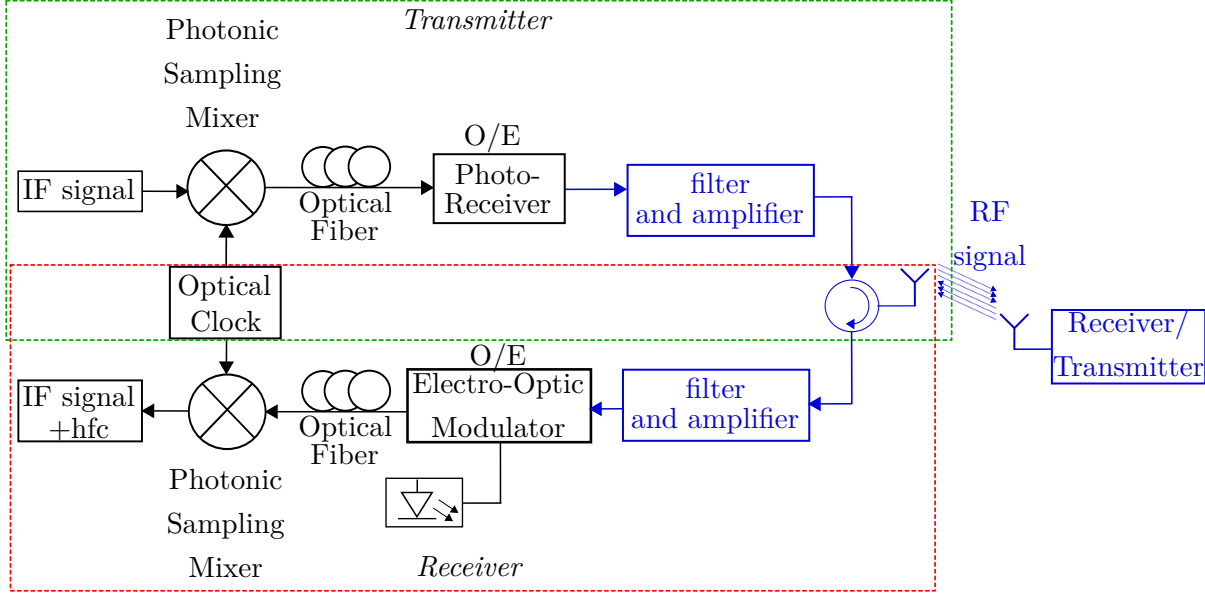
Transmitter

Photonic Sampling Mixer

IF signal

Optical Fiber

O/E

Photo-Receiver

filter and amplifier

RF signal

Optical Clock

Receiver/ Transmitter

O/E

IF signal +hfc

Optical Fiber

Electro-Optic Modulator

filter and amplifier

Photonic Sampling Mixer

Receiver